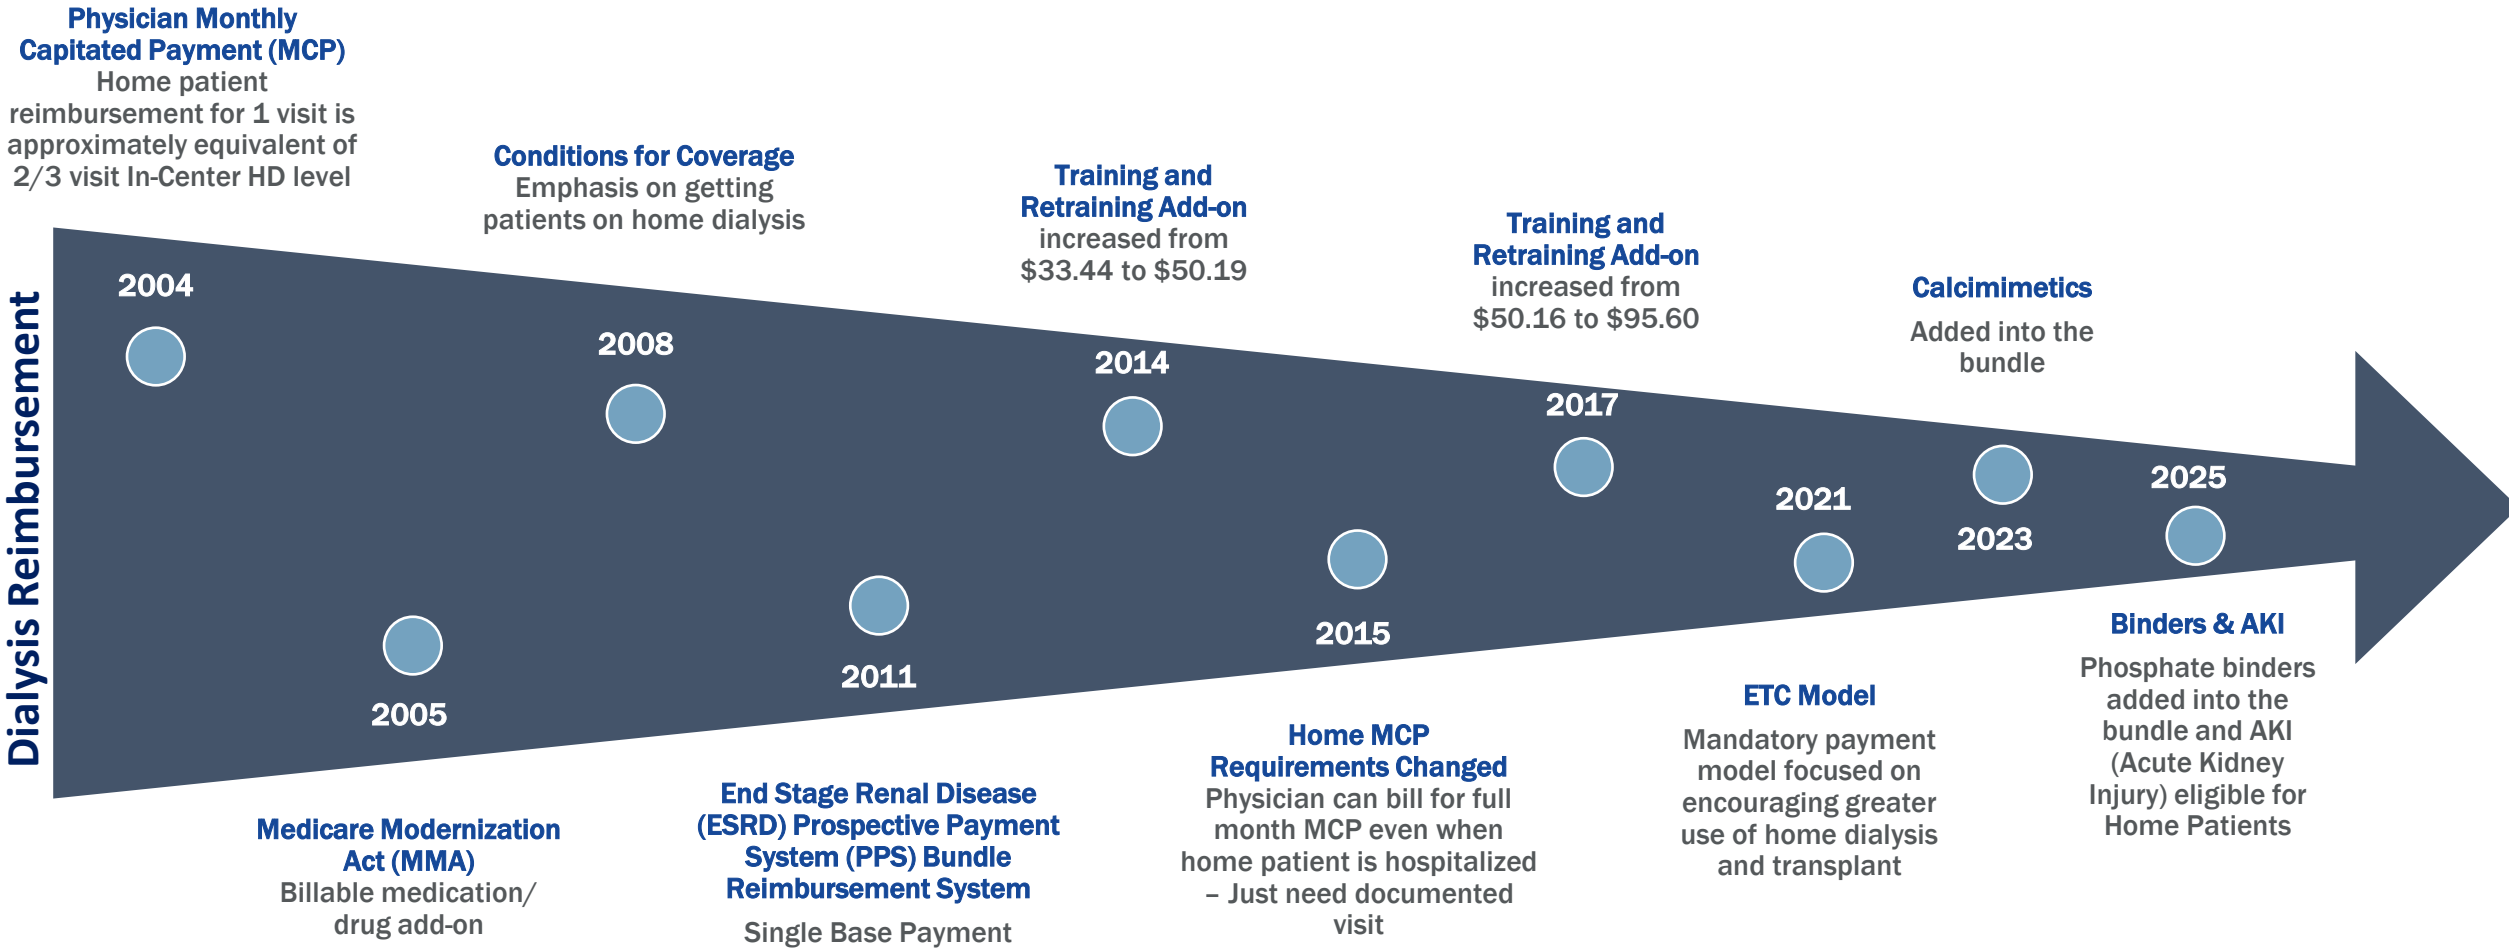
Dialysis Reimbursement

Physician Monthly Capitated Payment (MCP)
Home patient reimbursement for 1 visit is approximately equivalent of 2/3 visit In-Center HD level

2004

Medicare Modernization Act (MMA)
Billable medication/ drug add-on

2005

Conditions for Coverage
Emphasis on getting patients on home dialysis

2008

End Stage Renal Disease (ESRD) Prospective Payment System (PPS) Bundle Reimbursement System
Single Base Payment

2011

Training and Retraining Add-on
increased from $33.44 to $50.19

2014

Home MCP Requirements Changed
Physician can bill for full month MCP even when home patient is hospitalized – Just need documented visit

2015

Training and Retraining Add-on
increased from $50.16 to $95.60

2017

ETC Model
Mandatory payment model focused on encouraging greater use of home dialysis and transplant

2021

Calcimimetics
Added into the bundle

2023

Binders & AKI
Phosphate binders added into the bundle and AKI (Acute Kidney Injury) eligible for Home Patients

2025